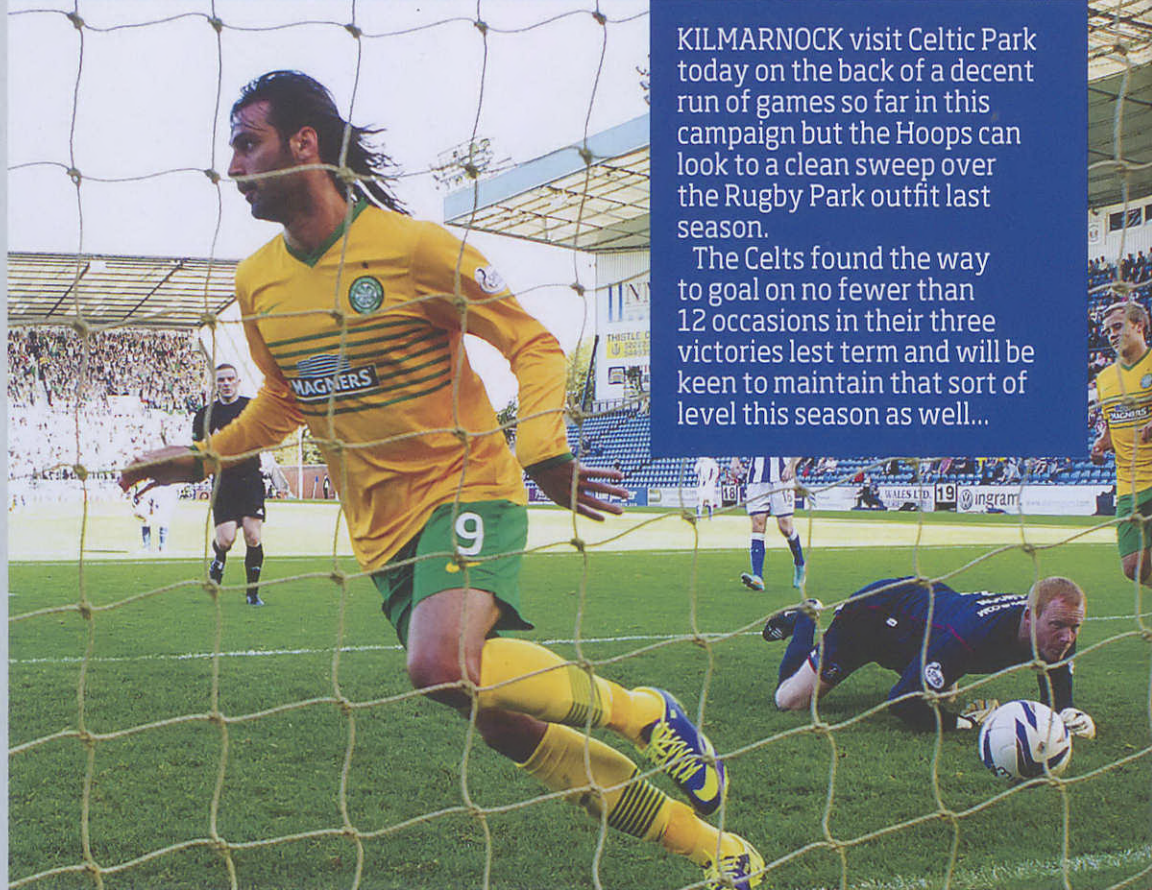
KILMARNOCK visit Celtic Park today on the back of a decent run of games so far in this campaign but the Hoops can look to a clean sweep over the Rugby Park outfit last season.

The Celts found the way to goal on no fewer than 12 occasions in their three victories lest term and will be keen to maintain that sort of level this season as well...

MAGNERS

9

MAGNERS

THISTLE

19

WALES LTD

ingram

18

16